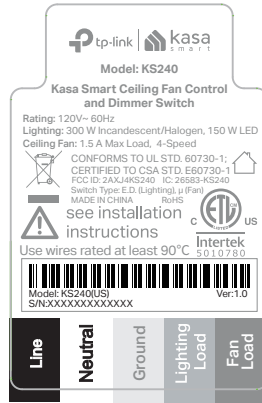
tp-link | kasa smart

Model: KS240

Kasa Smart Ceiling Fan Control and Dimmer Switch

Rating: 120V~ 60Hz
Lighting: 300 W Incandescent/Halogen, 150 W LED
Ceiling Fan: 1.5 A Max Load, 4-Speed

CONFORMS TO UL STD. 60730-1;
CERTIFIED TO CSA STD. E60730-1
FCC ID: 2AXJ4KS240 IC: 26583-KS240
Switch Type: E.D. (Lighting), μ (Fan)
MADE IN CHINA RoHS

see installation instructions

C ETL US
Intertek
5010780

Use wires rated at least 90°C

Model: KS240(US) Ver:1.0
S/N:XXXXXXXXXXXXX

Line
Neutral
Ground
Lighting Load
Fan Load